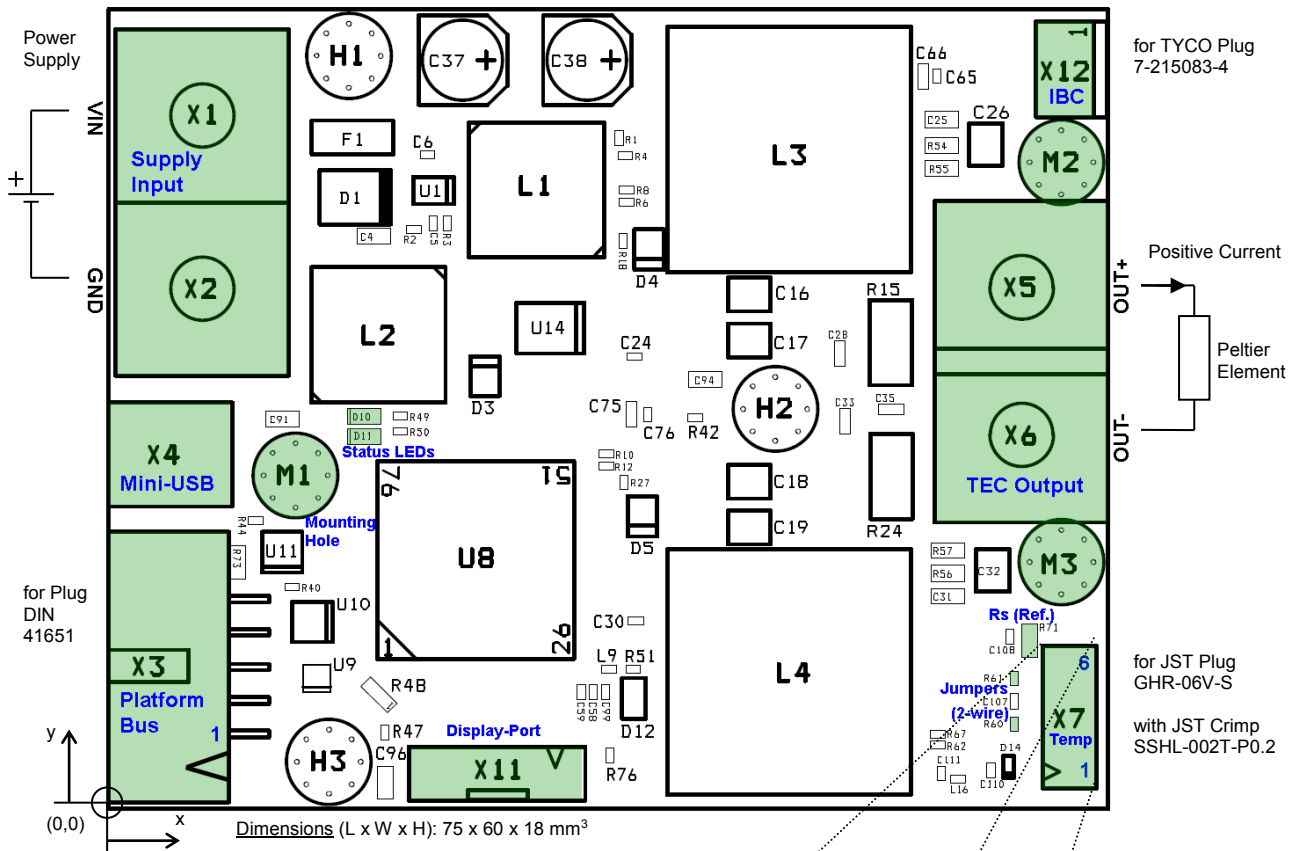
Power Supply

VIN
+
GND

X1
Supply Input
X2
H1
C37 +
C38 +
F1
C6
D1
U1
C4
R2
C5
R3
L1
R1
R4
R8
R6
R18
D4
L3
C66
C65
X12
1
IBC
for TYCO Plug 7-215083-4
C25
C26
R54
R55
M2
L2
U14
C24
C16
C17
R15
C28
X5
OUT+
Positive Current
Peltier Element
D3
C94
H2
C33
C35
X6
OUT-
X4
Mini-USB
C91
D10
R49
D11
R50
Status LEDs
M1
Mounting Hole
C75
C76
R42
R10
R12
R27
76
51
C18
C19
R24
TEC Output
D5
R44
R73
U11
U8
R57
R56
C32
M3
C31
for Plug DIN 41651
R40
U10
1
26
C30
Rs (Ref.)
C108
R71
L9
R51
L4
X3
U9
R48
Platform Bus
C59
C58
C99
D12
Jumpers (2-wire)
R61
C107
R60
6
X7
for JST Plug GHR-06V-S
with JST Crimp SSHL-002T-P0.2
1
y
H3
R47
C96
Display-Port
X11
R76
R67
R62
C111
L16
D14
C110
Temp
1
(0,0)
x
Dimensions (L x W x H): 75 x 60 x 18 mm$^3$